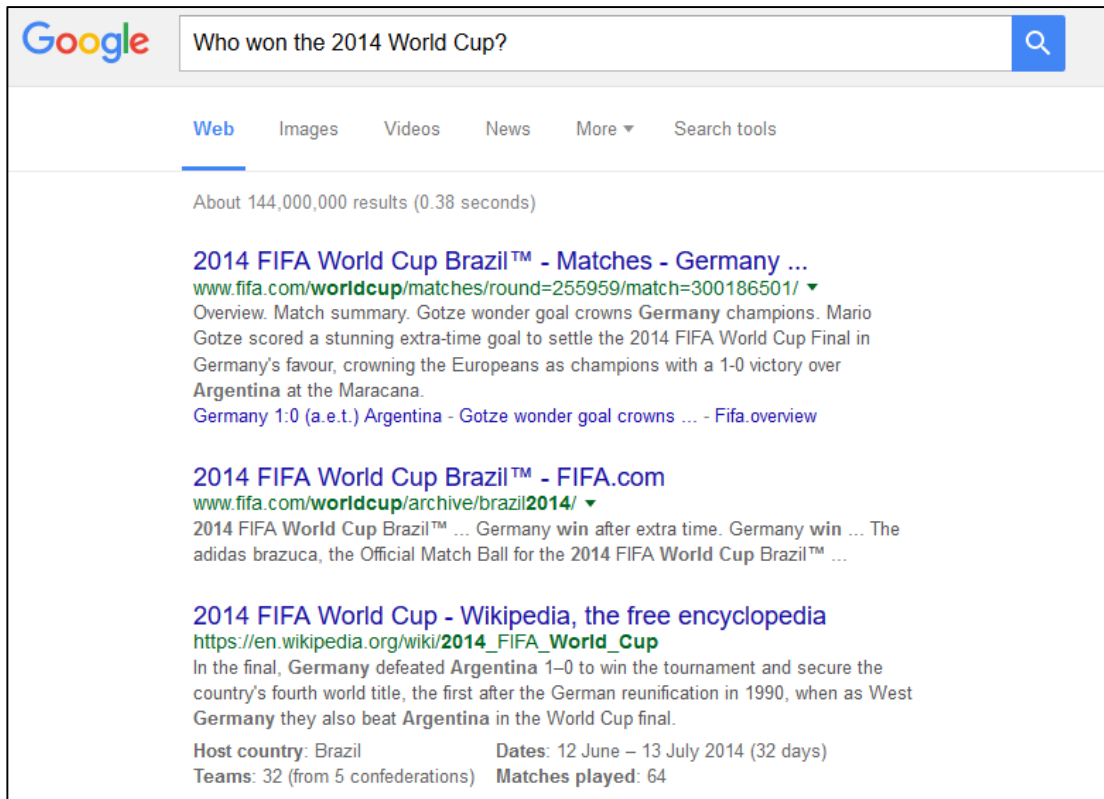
Google

Who won the 2014 World Cup?

Web Images Videos News More Search tools

About 144,000,000 results (0.38 seconds)

2014 FIFA World Cup Brazil™ - Matches - Germany ...
www.fifa.com/worldcup/matches/round=255959/match=300186501/
Overview. Match summary. Gotze wonder goal crowns Germany champions. Mario Gotze scored a stunning extra-time goal to settle the 2014 FIFA World Cup Final in Germany's favour, crowning the Europeans as champions with a 1-0 victory over Argentina at the Maracana.
Germany 1:0 (a.e.t.) Argentina - Gotze wonder goal crowns ... - Fifa.overview

2014 FIFA World Cup Brazil™ - FIFA.com
www.fifa.com/worldcup/archive/brazil2014/
2014 FIFA World Cup Brazil™ ... Germany win after extra time. Germany win ... The adidas brazuca, the Official Match Ball for the 2014 FIFA World Cup Brazil™ ...

2014 FIFA World Cup - Wikipedia, the free encyclopedia
https://en.wikipedia.org/wiki/2014_FIFA_World_Cup
In the final, Germany defeated Argentina 1–0 to win the tournament and secure the country's fourth world title, the first after the German reunification in 1990, when as West Germany they also beat Argentina in the World Cup final.

Host country: Brazil
Teams: 32 (from 5 confederations)

Dates: 12 June – 13 July 2014 (32 days)
Matches played: 64